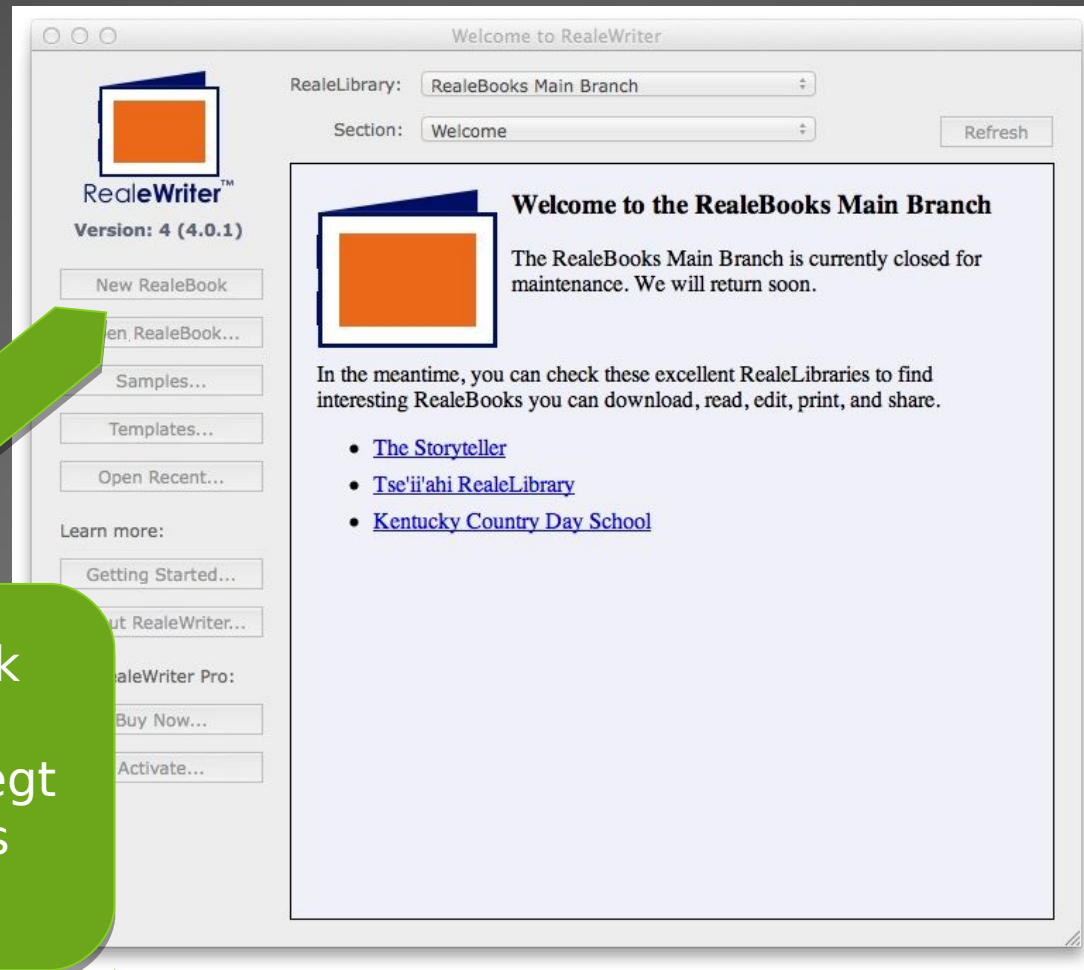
Welcome to RealeWriter

RealeWriter™
Version: 4 (4.0.1)

New RealeBook
en RealeBook...
Samples...
Templates...
Open Recent...

Learn more:
Getting Started...
ut RealeWriter...
aleWriter Pro:
Buy Now...
Activate...

k
egt
s

RealeLibrary: RealeBooks Main Branch
Section: Welcome
Refresh

Welcome to the RealeBooks Main Branch

The RealeBooks Main Branch is currently closed for maintenance. We will return soon.

In the meantime, you can check these excellent RealeLibraries to find interesting RealeBooks you can download, read, edit, print, and share.

- The Storyteller
- Tse'ii'ahi RealeLibrary
- Kentucky Country Day School